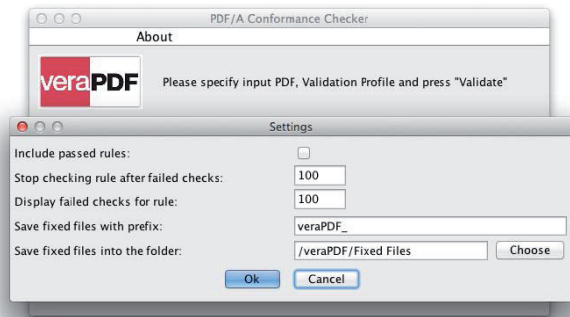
PDF/A Conformance Checker

About

veraPDF

Please specify input PDF, Validation Profile and press "Validate"

Settings

Include passed rules:

Stop checking rule after failed checks: 100

Display failed checks for rule: 100

Save fixed files with prefix: veraPDF_

Save fixed files into the folder: /veraPDF/Fixed Files Choose

Ok Cancel